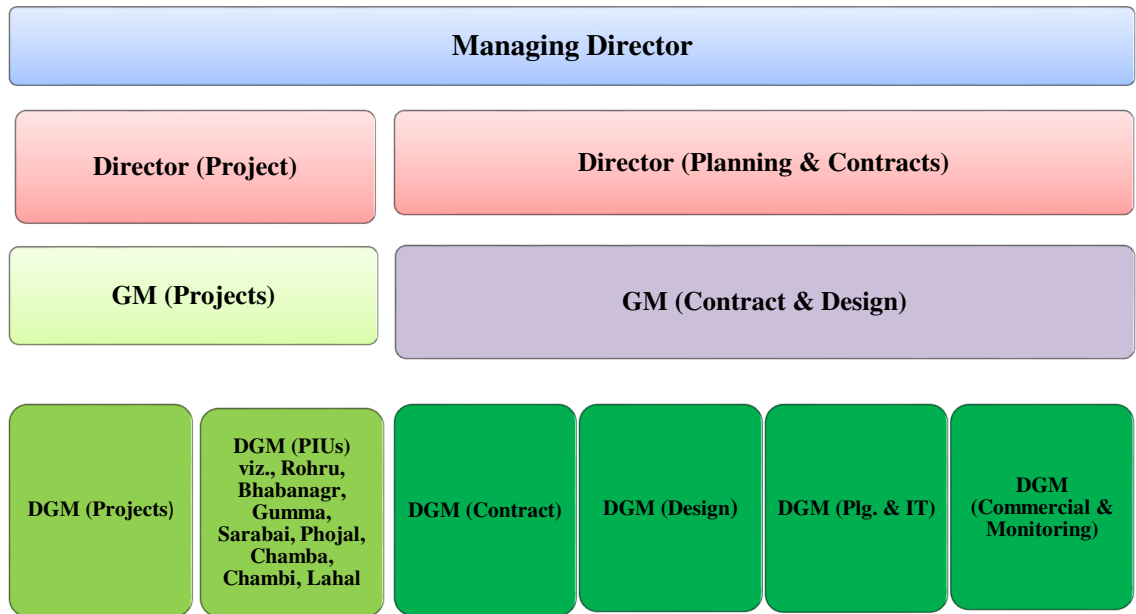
Managing Director

Director (Project)

Director (Planning & Contracts)

GM (Projects)

GM (Contract & Design)

DGM (Projects)

DGM (PIUs) viz., Rohru, Bhabanagr, Gumma, Sarabai, Phojal, Chamba, Chambi, Lahal

DGM (Contract)

DGM (Design)

DGM (Plg. & IT)

DGM (Commercial & Monitoring)